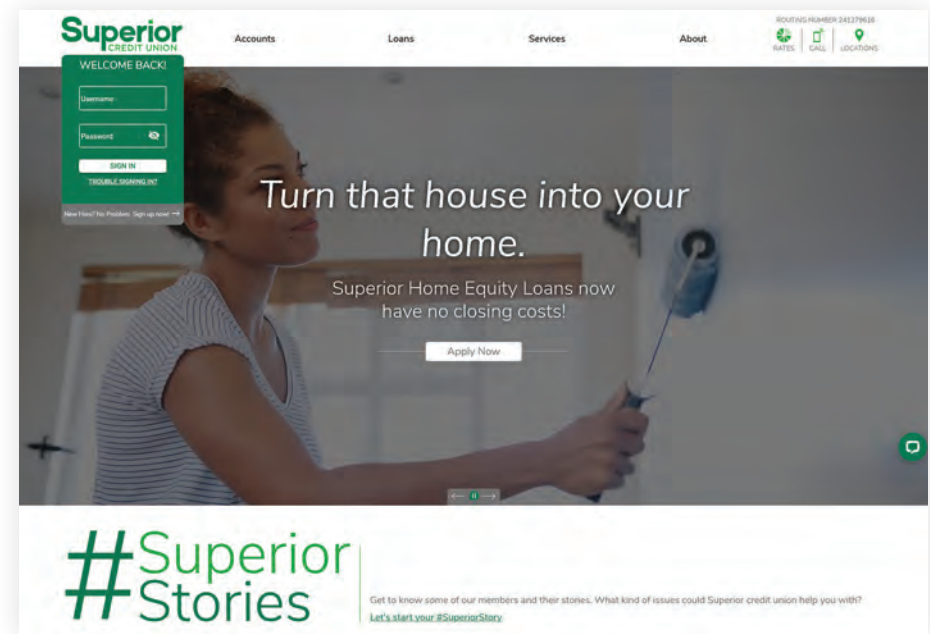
Superior CREDIT UNION

Accounts

Loans

Services

About

ROUTING NUMBER 241379618

RATES

CALL

LOCATIONS

WELCOME BACK!

Username

Password

SIGN IN

TROUBLE SIGNING IN?

New Here? No Problem. Sign up now! →

Turn that house into your home.

Superior Home Equity Loans now have no closing costs!

Apply Now

#Superior Stories

Get to know some of our members and their stories. What kind of issues could Superior credit union help you with?

Let's start your #SuperiorStory